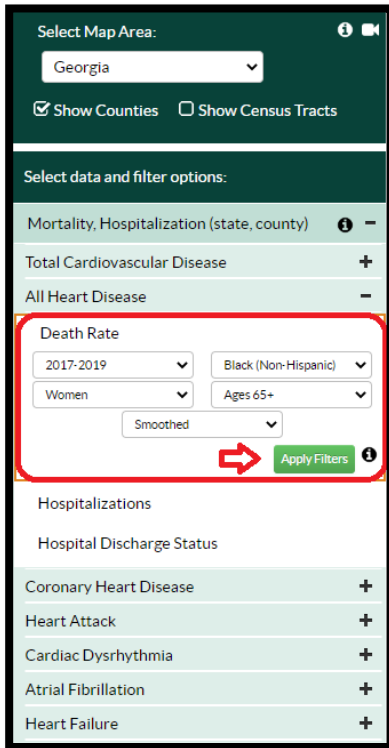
Select Map Area:

Georgia

Show Counties   Show Census Tracts

Select data and filter options:

Mortality, Hospitalization (state, county) −

Total Cardiovascular Disease +

All Heart Disease −

Death Rate

2017-2019   Black (Non-Hispanic)

Women   Ages 65+

Smoothed

Apply Filters

Hospitalizations

Hospital Discharge Status

Coronary Heart Disease +

Heart Attack +

Cardiac Dysrhythmia +

Atrial Fibrillation +

Heart Failure +